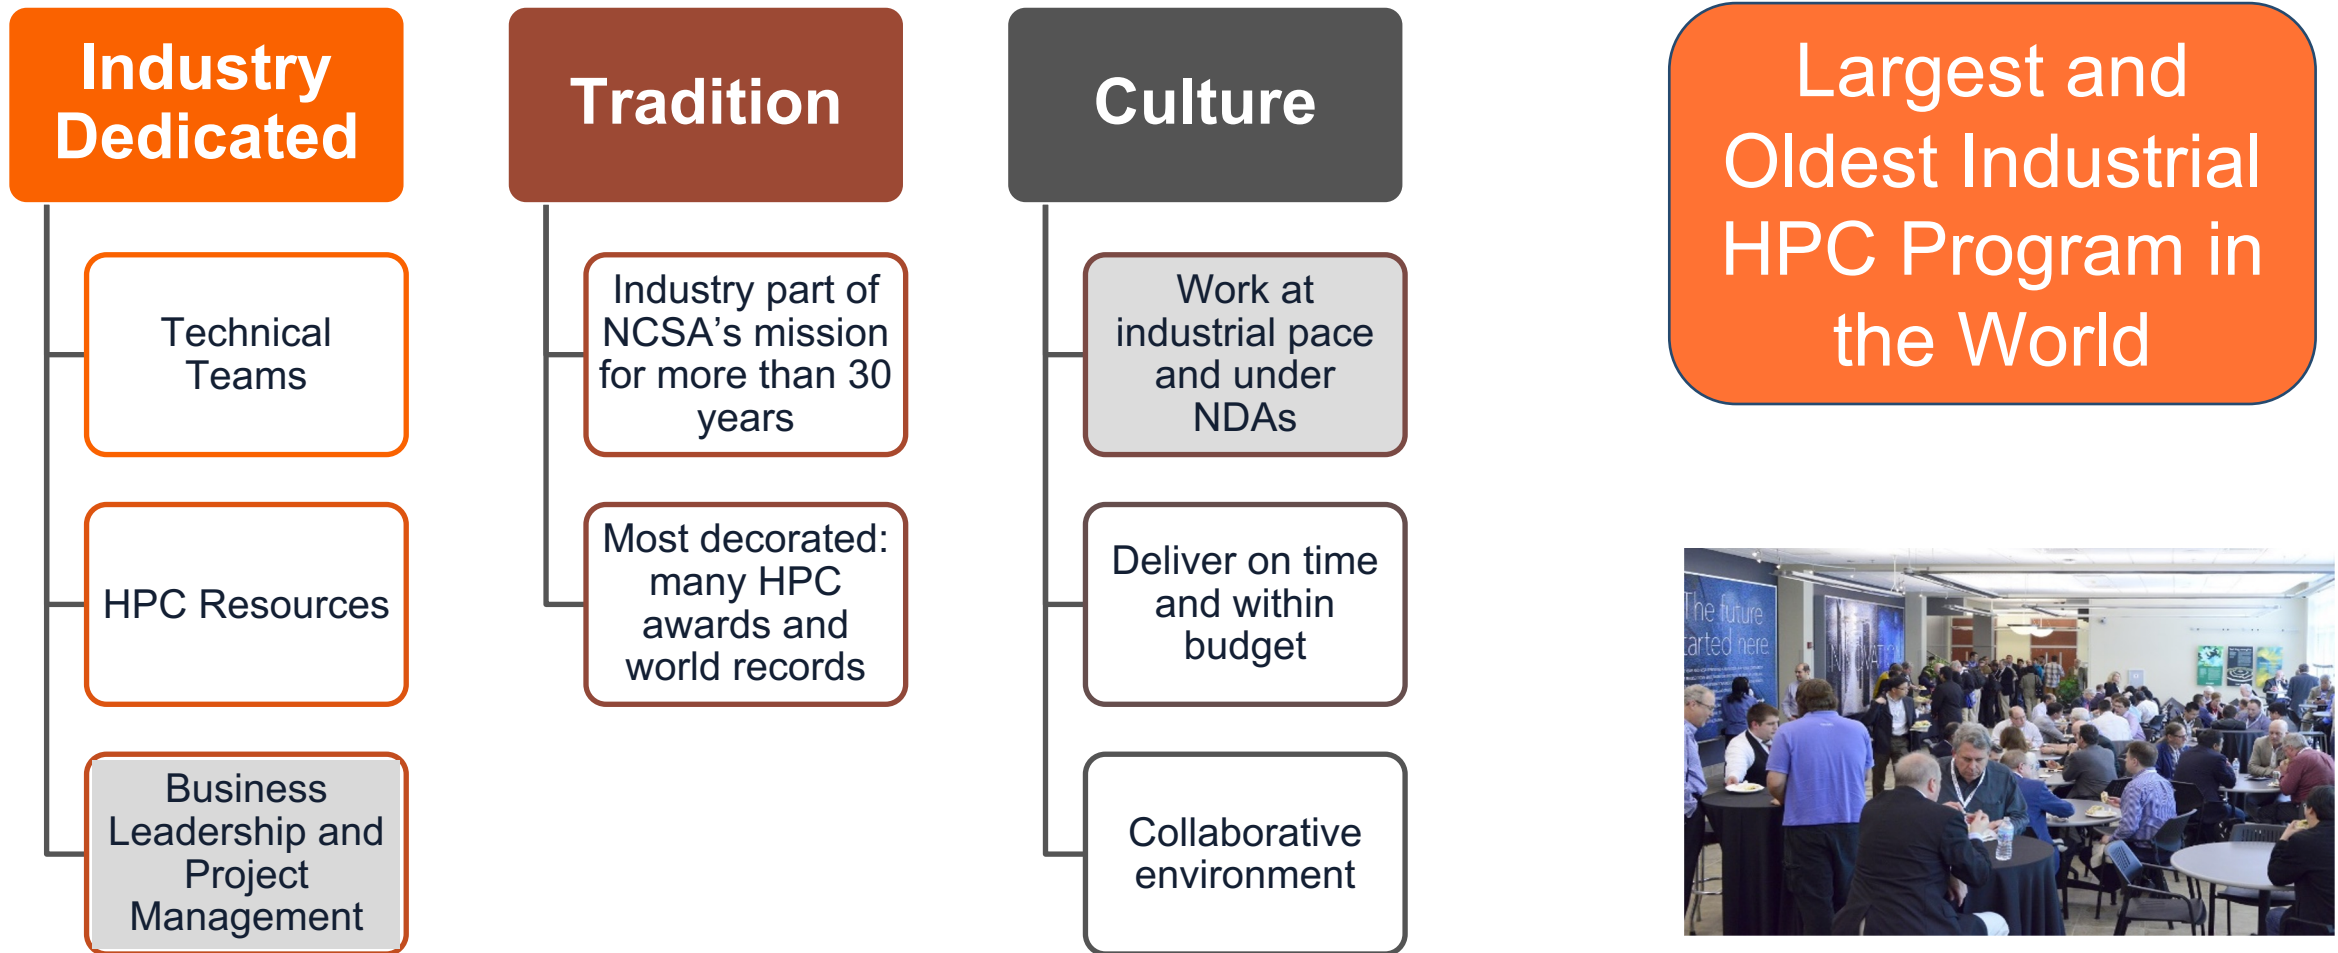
Industry Dedicated

Technical Teams

HPC Resources

Business Leadership and Project Management

Tradition

Industry part of NCSA’s mission for more than 30 years

Most decorated: many HPC awards and world records

Culture

Work at industrial pace and under NDAs

Deliver on time and within budget

Collaborative environment

Largest and Oldest Industrial HPC Program in the World

The future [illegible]arted here